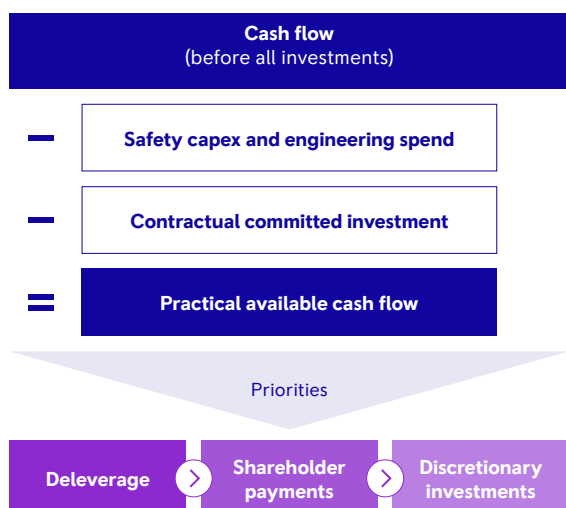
Cash flow
(before all investments)

−

Safety capex and engineering spend

−

Contractual committed investment

=

Practical available cash flow

Priorities

Deleverage

Shareholder payments

Discretionary investments